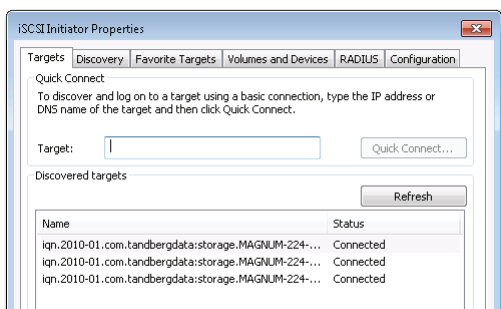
iSCSI Initiator Properties

Targets | Discovery | Favorite Targets | Volumes and Devices | RADIUS | Configuration

Quick Connect

To discover and log on to a target using a basic connection, type the IP address or DNS name of the target and then click Quick Connect.

Target:

Quick Connect...

Discovered targets

Refresh

| Name | Status |
|---|---|
| iqn.2010-01.com.tandbergdata:storage.MAGNUM-224-... | Connected |
| iqn.2010-01.com.tandbergdata:storage.MAGNUM-224-... | Connected |
| iqn.2010-01.com.tandbergdata:storage.MAGNUM-224-... | Connected |